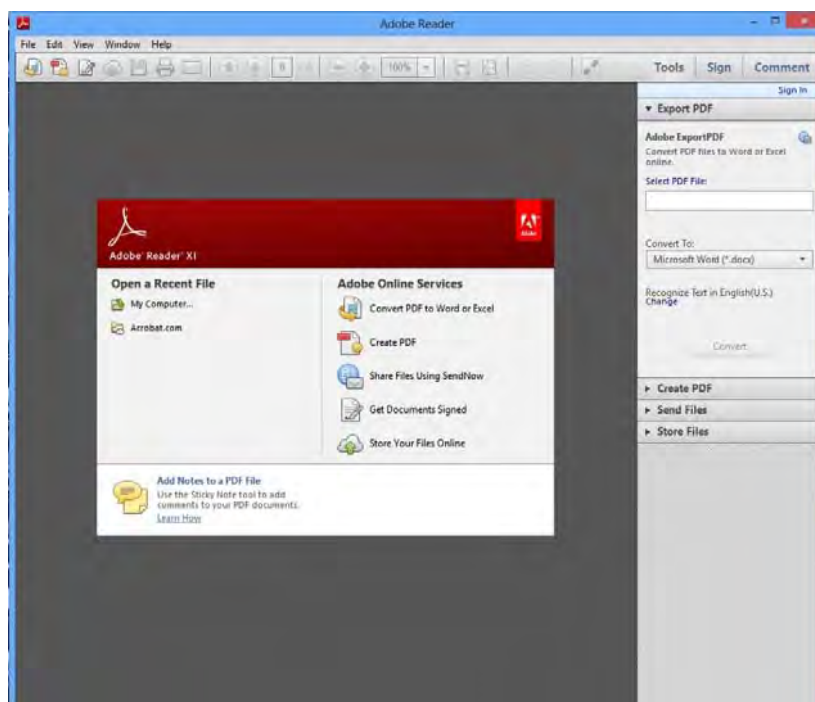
Adobe Reader

File Edit View Window Help

100%

Tools Sign Comment

Sign In

▾ Export PDF

Adobe ExportPDF

Convert PDF files to Word or Excel online.

Select PDF File:

Convert To:

Microsoft Word (*.docx)

Recognize Text in English(U.S.)

Change

Convert

▸ Create PDF

▸ Send Files

▸ Store Files

Adobe Reader XI

Adobe

Open a Recent File

My Computer...

Acrobat.com

Adobe Online Services

Convert PDF to Word or Excel

Create PDF

Share Files Using SendNow

Get Documents Signed

Store Your Files Online

Add Notes to a PDF File

Use the Sticky Note tool to add comments to your PDF documents.

Learn How